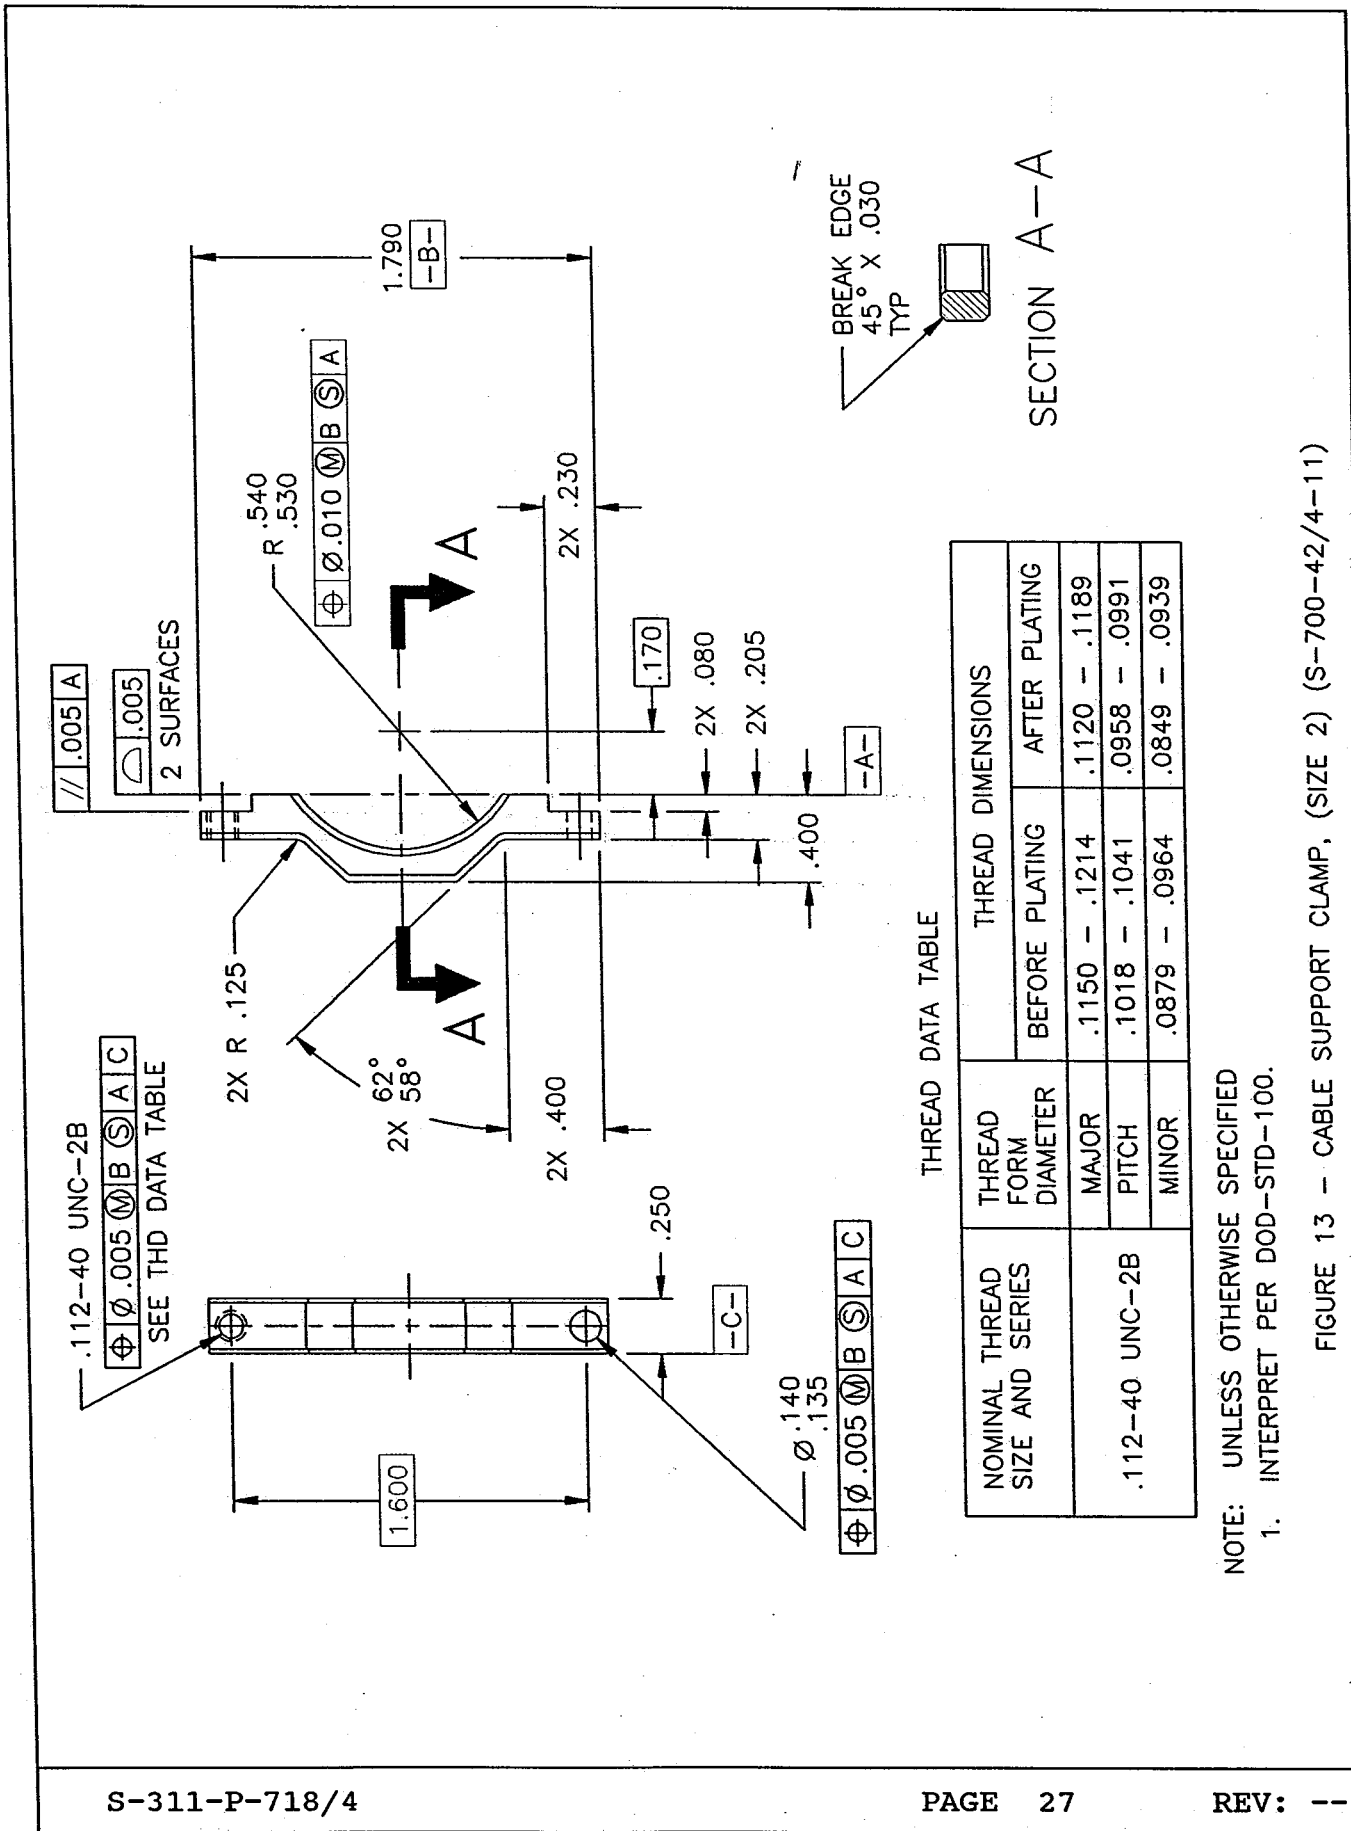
.112-40 UNC-2B
⊕ | Ø.005 Ⓜ | B Ⓢ | A | C
SEE THD DATA TABLE

2X R .125

2X 62° 58°

2X .400

.250

-C-

1.600

Ø .140 .135
⊕ | Ø.005 Ⓜ | B Ⓢ | A | C

A

A

// | .005 | A
⌓ | .005
2 SURFACES

R .540 .530
⊕ | Ø.010 Ⓜ | B Ⓢ | A

1.790
-B-

2X .230

.170

2X .080

2X .205

-A-

.400

BREAK EDGE 45° X .030 TYP

SECTION A—A

THREAD DATA TABLE

| NOMINAL THREAD SIZE AND SERIES | THREAD FORM DIAMETER | THREAD DIMENSIONS BEFORE PLATING | THREAD DIMENSIONS AFTER PLATING |
|---|---|---|---|
| .112-40 UNC-2B | MAJOR | .1150 - .1214 | .1120 - .1189 |
| | PITCH | .1018 - .1041 | .0958 - .0991 |
| | MINOR | .0879 - .0964 | .0849 - .0939 |

NOTE: UNLESS OTHERWISE SPECIFIED
1. INTERPRET PER DOD-STD-100.

FIGURE 13 - CABLE SUPPORT CLAMP, (SIZE 2) (S-700-42/4-11)

S-311-P-718/4 PAGE 27 REV: --